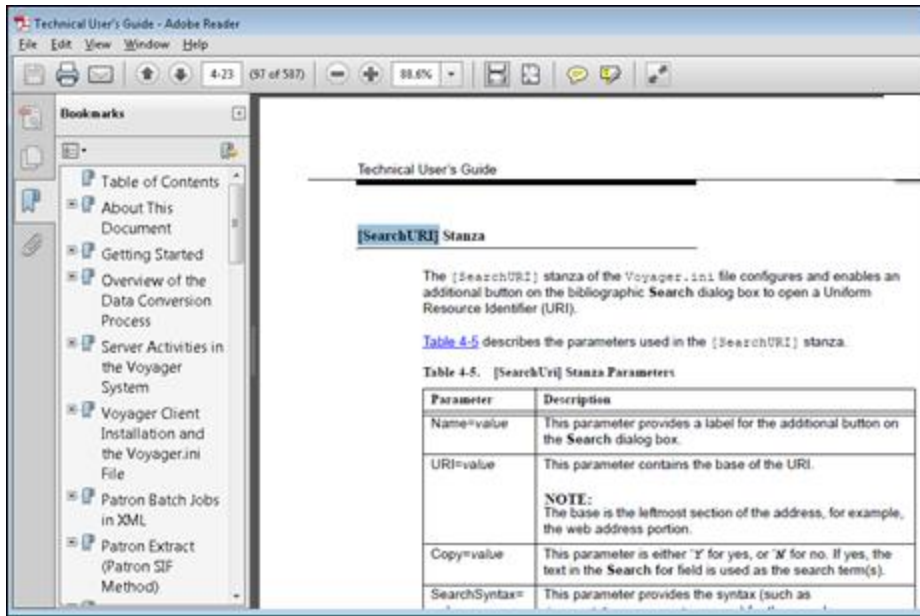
Technical User's Guide - Adobe Reader

File Edit View Window Help

4-23 (97 of 587) 88.6%

Bookmarks

Table of Contents

About This Document

Getting Started

Overview of the Data Conversion Process

Server Activities in the Voyager System

Voyager Client Installation and the Voyager.ini File

Patron Batch Jobs in XML

Patron Extract (Patron SIF Method)

Technical User's Guide

[SearchURI] Stanza

The [SearchURI] stanza of the Voyager.ini file configures and enables an additional button on the bibliographic **Search** dialog box to open a Uniform Resource Identifier (URI).

Table 4-5 describes the parameters used in the [SearchURI] stanza.

Table 4-5. [SearchUri] Stanza Parameters

| Parameter | Description |
|---|---|
| Name=value | This parameter provides a label for the additional button on the **Search** dialog box. |
| URI=value | This parameter contains the base of the URI. NOTE: The base is the leftmost section of the address, for example, the web address portion. |
| Copy=value | This parameter is either 'Y' for yes, or 'N' for no. If yes, the text in the **Search** for field is used as the search term(s). |
| SearchSyntax= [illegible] | This parameter provides the syntax (such as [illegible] |